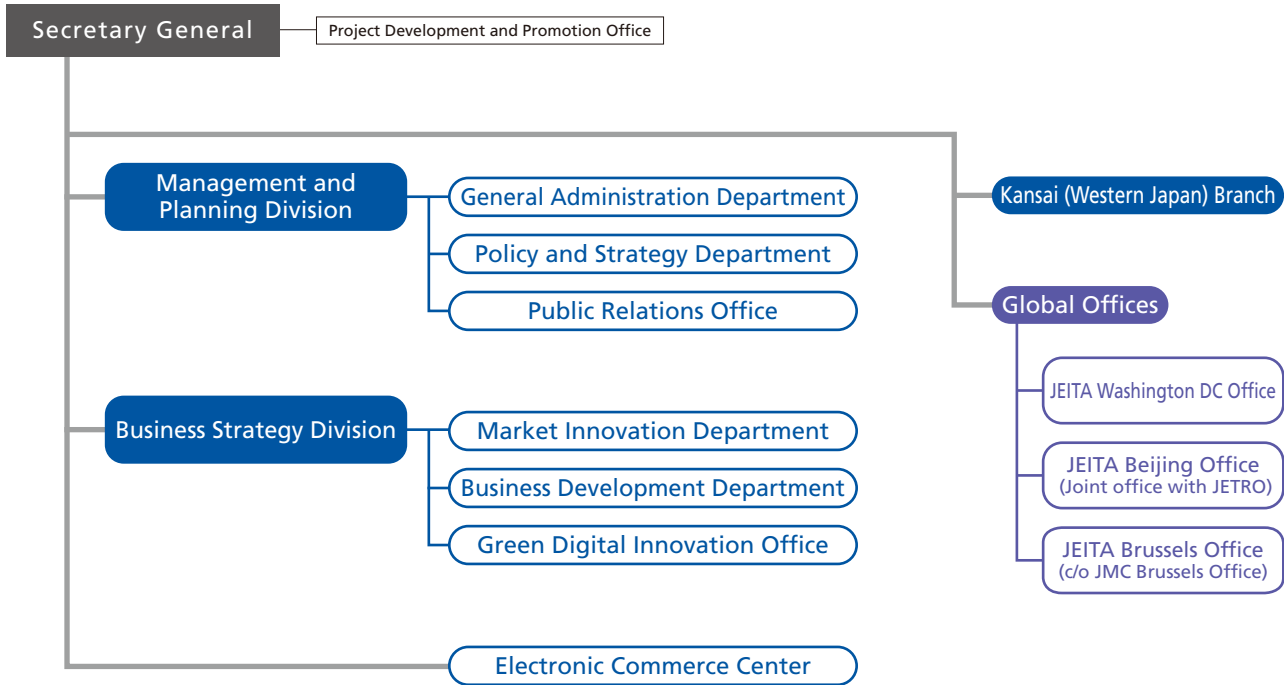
Secretary General

Project Development and Promotion Office

Management and Planning Division

General Administration Department

Policy and Strategy Department

Public Relations Office

Business Strategy Division

Market Innovation Department

Business Development Department

Green Digital Innovation Office

Electronic Commerce Center

Kansai (Western Japan) Branch

Global Offices

JEITA Washington DC Office

JEITA Beijing Office
(Joint office with JETRO)

JEITA Brussels Office
(c/o JMC Brussels Office)